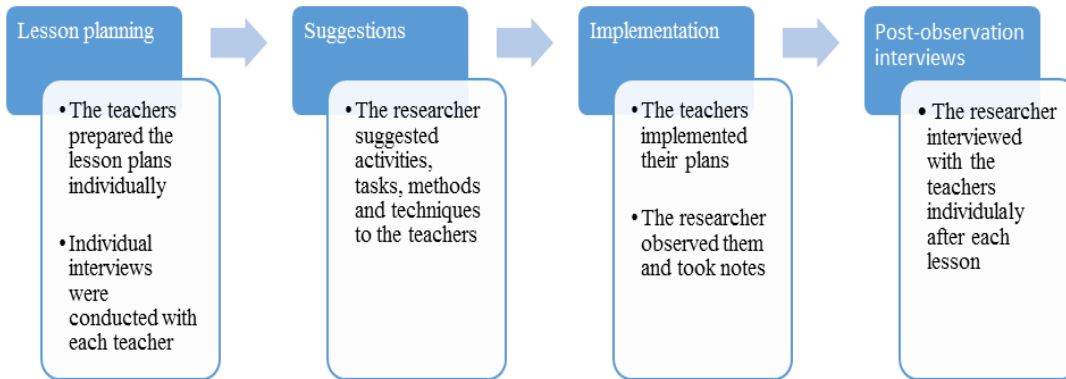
Lesson planning

• The teachers prepared the lesson plans individually

• Individual interviews were conducted with each teacher

Suggestions

• The researcher suggested activities, tasks, methods and techniques to the teachers

Implementation

• The teachers implemented their plans

• The researcher observed them and took notes

Post-observation interviews

• The researcher interviewed with the teachers individualy after each lesson